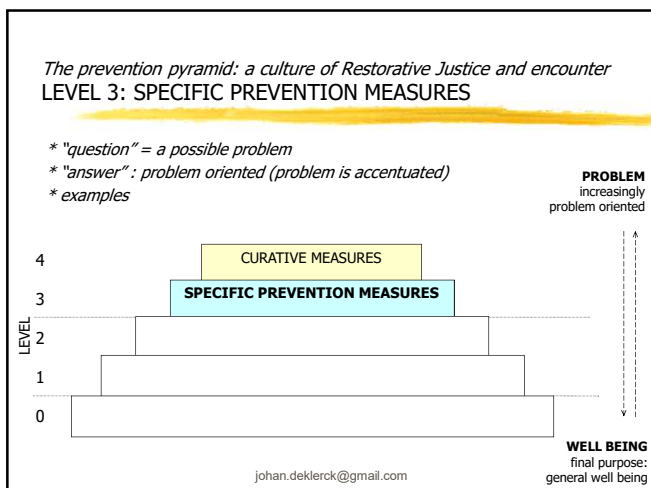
The prevention pyramid: a culture of Restorative Justice and encounter
LEVEL 3: SPECIFIC PREVENTION MEASURES

* "question" = a possible problem
* "answer" : problem oriented (problem is accentuated)
* examples

PROBLEM
increasingly problem oriented

4
CURATIVE MEASURES
3
SPECIFIC PREVENTION MEASURES
LEVEL
2
1
0

WELL BEING
final purpose: general well being

johan.deklerck@gmail.com